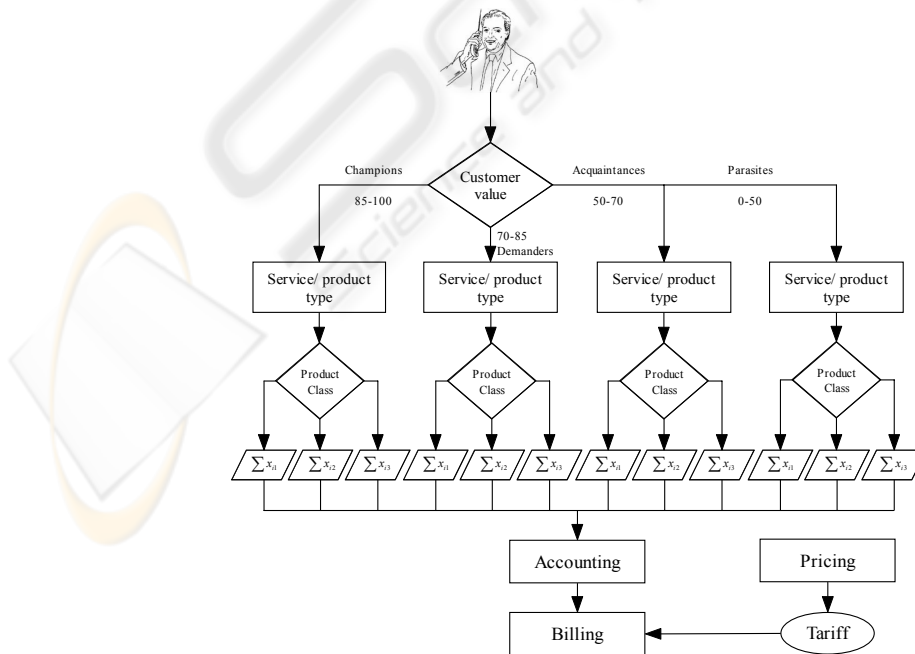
Customer value

Champions

85-100

70-85
Demanders

Acquaintances

50-70

Parasites

0-50

Service/ product type

Service/ product type

Service/ product type

Service/ product type

Product Class

Product Class

Product Class

Product Class

$\sum x_{i1}$ $\sum x_{i2}$ $\sum x_{i3}$ $\sum x_{i1}$ $\sum x_{i2}$ $\sum x_{i3}$ $\sum x_{i1}$ $\sum x_{i2}$ $\sum x_{i3}$ $\sum x_{i1}$ $\sum x_{i2}$ $\sum x_{i3}$

Accounting

Pricing

Billing

Tariff